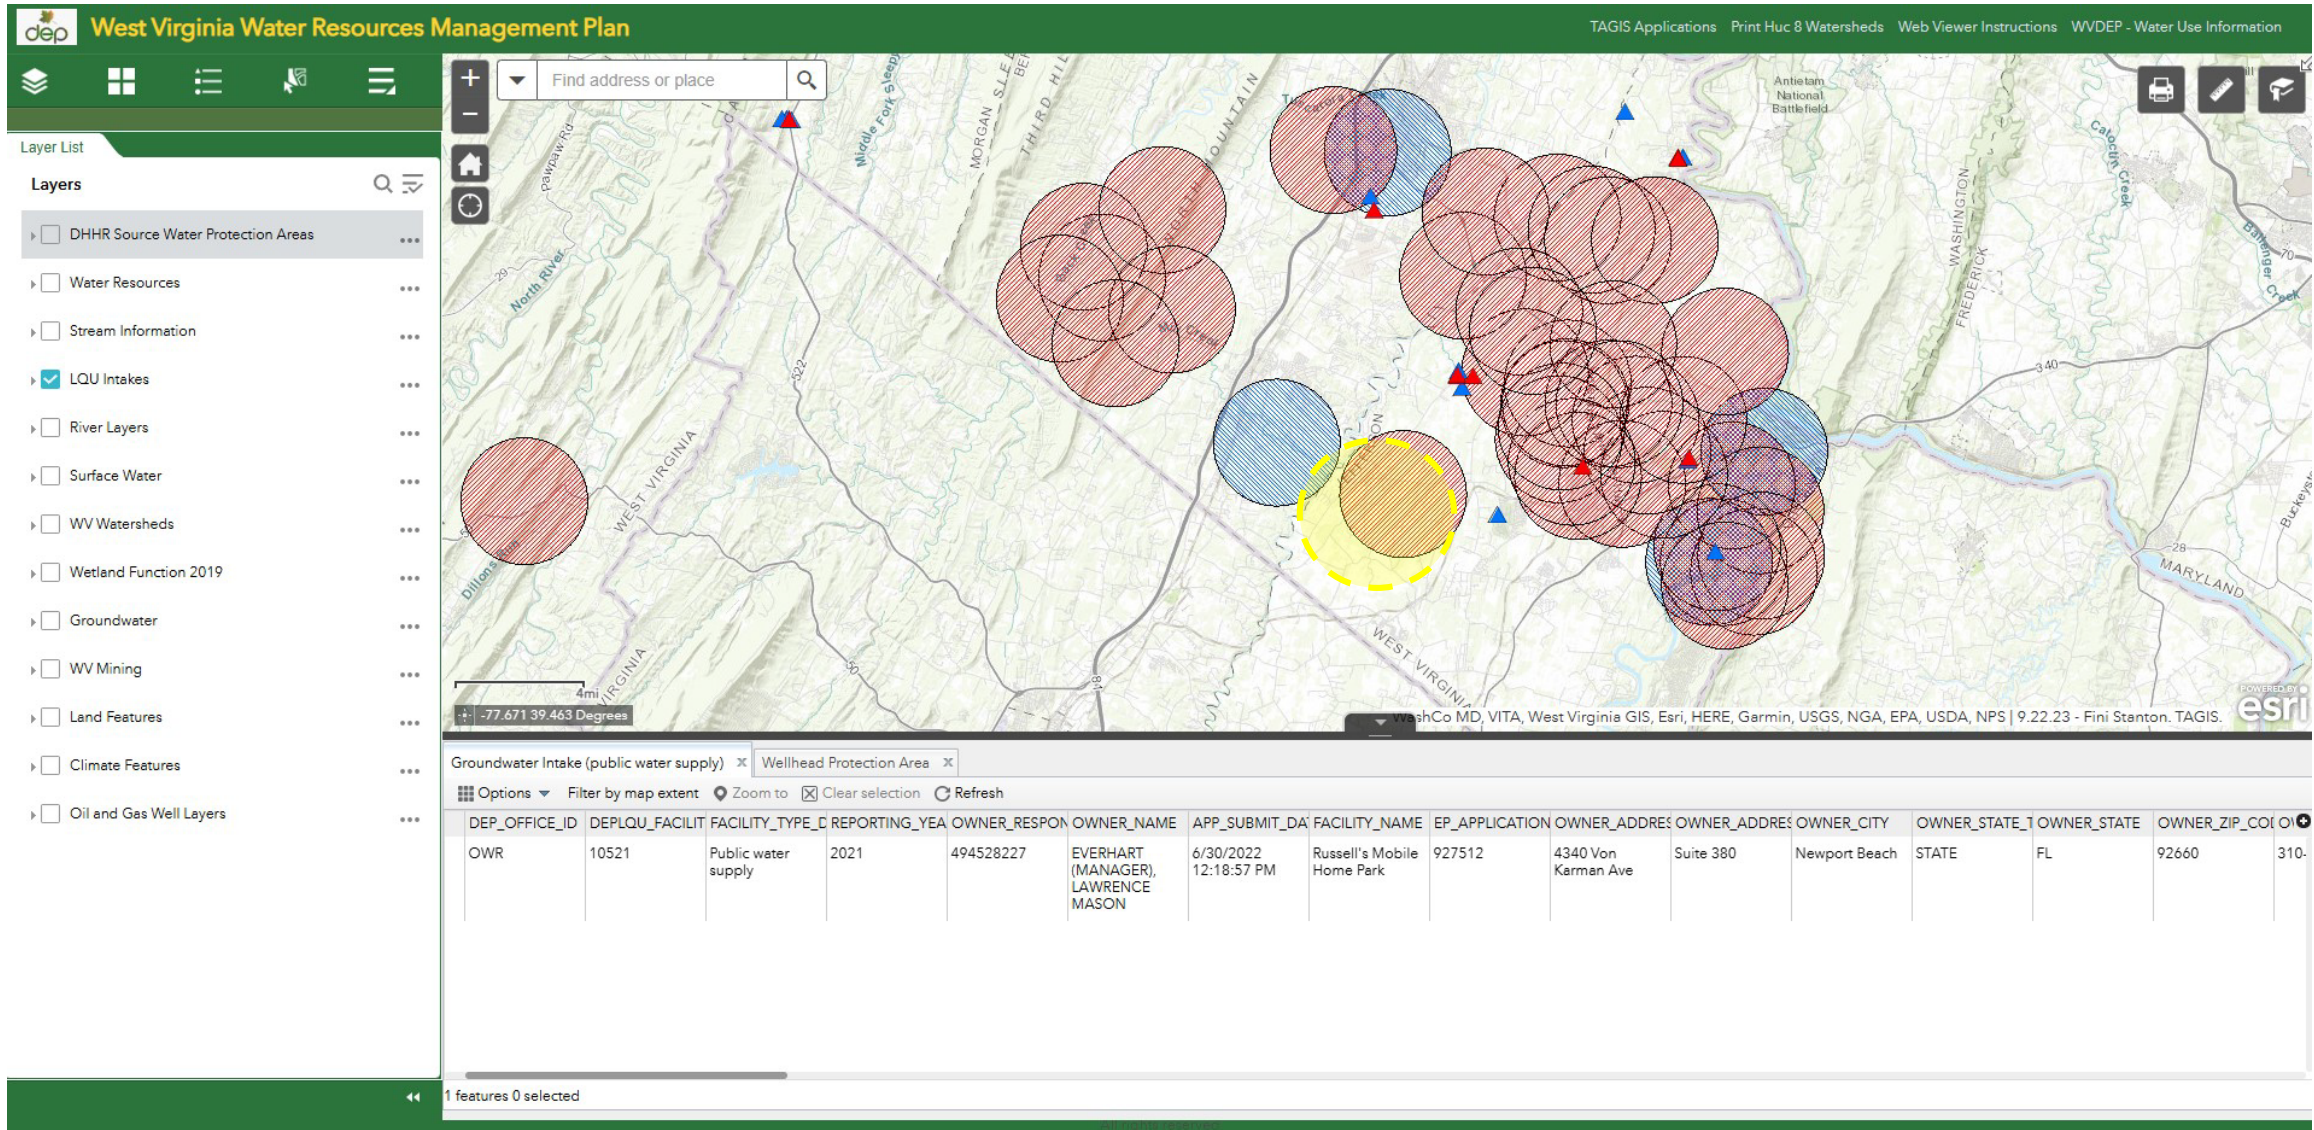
dep West Virginia Water Resources Management Plan

TAGIS Applications Print Huc 8 Watersheds Web Viewer Instructions WVDEP - Water Use Information

Layer List

Layers

DHHR Source Water Protection Areas
Water Resources
Stream Information
LQU Intakes
River Layers
Surface Water
WV Watersheds
Wetland Function 2019
Groundwater
WV Mining
Land Features
Climate Features
Oil and Gas Well Layers

Find address or place

Antietam National Battlefield

North River
Middle Fork Sleepy
MORGAN
THIRD HILL
MOUNTAIN
WEST VIRGINIA
WASHINGTON
FREDERICK
MARYLAND
Dillons Run
Pawpaw Rd
Catoctin Creek
Ballenger Creek
WEST VIRGINIA
VIRGINIA

4mi
-77.671 39.463 Degrees

WashCo MD, VITA, West Virginia GIS, Esri, HERE, Garmin, USGS, NGA, EPA, USDA, NPS | 9.22.23 - Fini Stanton. TAGIS.

esri

Groundwater Intake (public water supply) × Wellhead Protection Area ×

Options Filter by map extent Zoom to Clear selection Refresh

| DEP_OFFICE_ID | DEPLQU_FACILIT | FACILITY_TYPE_D | REPORTING_YEA | OWNER_RESPON | OWNER_NAME | APP_SUBMIT_DA | FACILITY_NAME | EP_APPLICATION | OWNER_ADDRES | OWNER_ADDRES | OWNER_CITY | OWNER_STATE_1 | OWNER_STATE | OWNER_ZIP_COI | O |
|---|---|---|---|---|---|---|---|---|---|---|---|---|---|---|---|
| OWR | 10521 | Public water supply | 2021 | 494528227 | EVERHART (MANAGER), LAWRENCE MASON | 6/30/2022 12:18:57 PM | Russell's Mobile Home Park | 927512 | 4340 Von Karman Ave | Suite 380 | Newport Beach | STATE | FL | 92660 | 310- |

1 features 0 selected